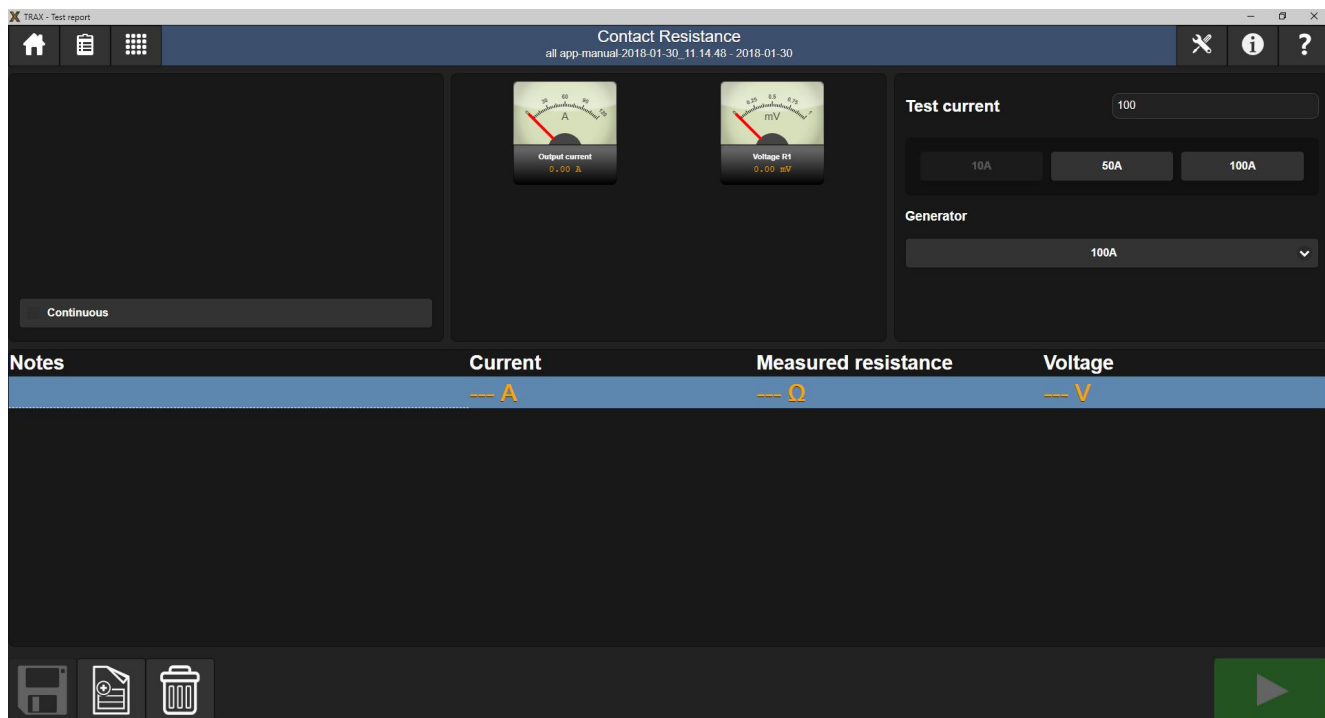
TRAX - Test report

Contact Resistance
all app-manual-2018-01-30_11.14.48 - 2018-01-30

30 60 90 120
A
Output current
0.00 A

0.25 0.5 0.75
mV
Voltage R1
0.00 mV

Test current
100

10A
50A
100A

Generator
100A

Continuous

| Notes | Current | Measured resistance | Voltage |
|---|---|---|---|
| | --- A | --- Ω | --- V |